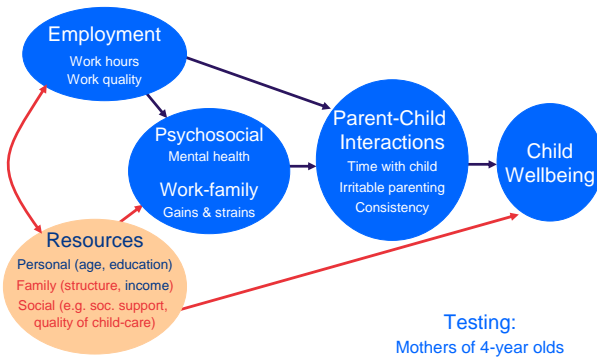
Employment
Work hours
Work quality

Psychosocial
Mental health
Work-family
Gains & strains

Parent-Child Interactions
Time with child
Irritable parenting
Consistency

Child Wellbeing

Resources
Personal (age, education)
Family (structure, income)
Social (e.g. soc. support, quality of child-care)

Testing:
Mothers of 4-year olds